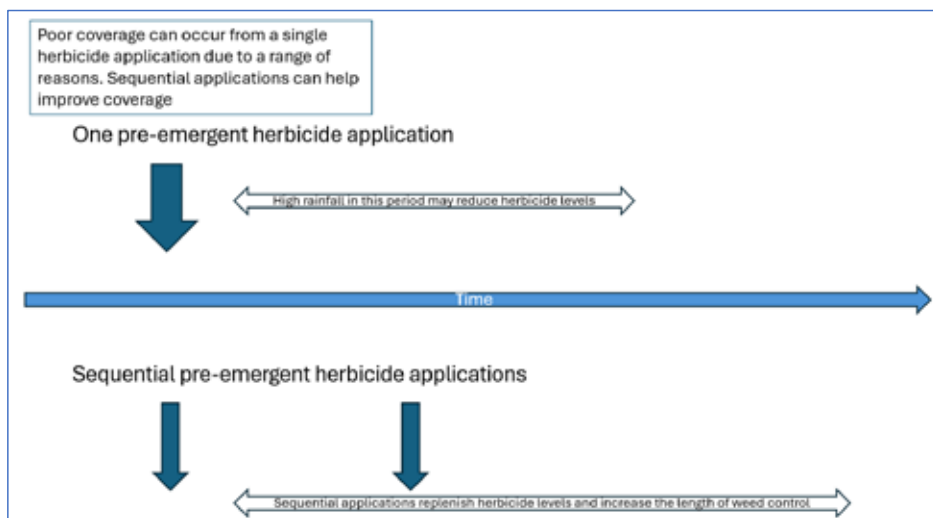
Poor coverage can occur from a single herbicide application due to a range of reasons. Sequential applications can help improve coverage

One pre-emergent herbicide application

High rainfall in this period may reduce herbicide levels

Time

Sequential pre-emergent herbicide applications

Sequential applications replenish herbicide levels and increase the length of weed control